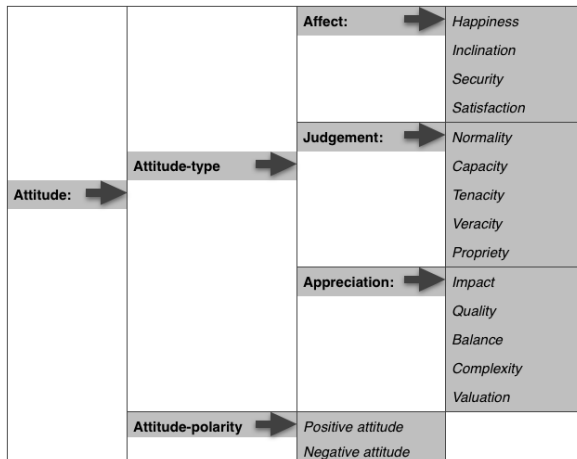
Attitude:

Attitude-type

Affect:
Happiness
Inclination
Security
Satisfaction

Judgement:
Normality
Capacity
Tenacity
Veracity
Propriety

Appreciation:
Impact
Quality
Balance
Complexity
Valuation

Attitude-polarity
Positive attitude
Negative attitude